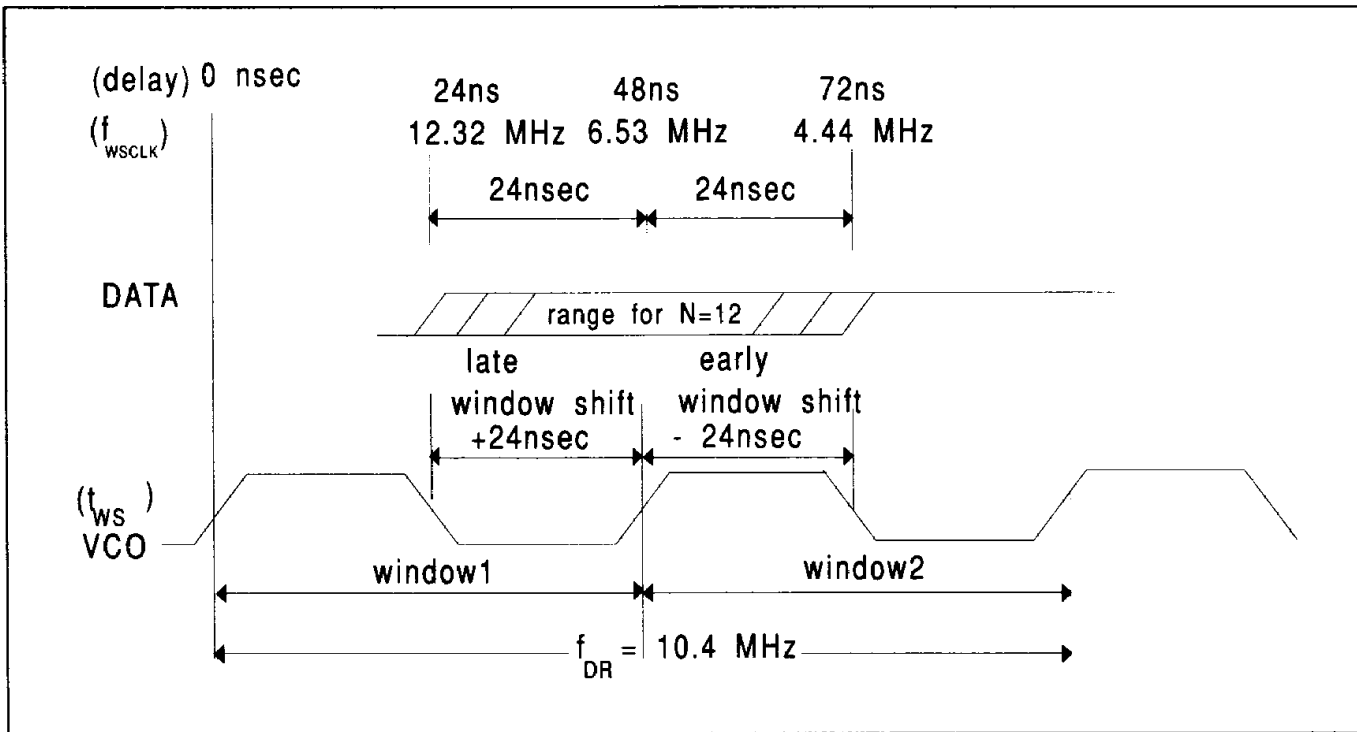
(delay) 0 nsec

($f_{WSCLK}$)

24ns
12.32 MHz

48ns
6.53 MHz

72ns
4.44 MHz

24nsec

24nsec

DATA

range for N=12

late
window shift
+24nsec

early
window shift
- 24nsec

($t_{WS}$)
VCO

window1

window2

$f_{DR}$ = 10.4 MHz